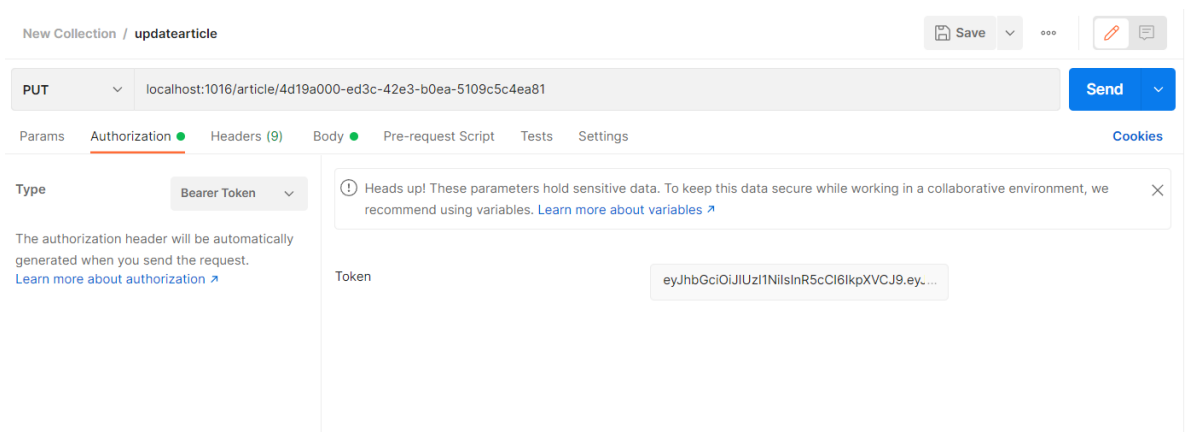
New Collection / updatearticle

Save

PUT

localhost:1016/article/4d19a000-ed3c-42e3-b0ea-5109c5c4ea81

Send

Params Authorization Headers (9) Body Pre-request Script Tests Settings

Cookies

Type

Bearer Token

The authorization header will be automatically generated when you send the request.
Learn more about authorization ↗

Heads up! These parameters hold sensitive data. To keep this data secure while working in a collaborative environment, we recommend using variables. Learn more about variables ↗

Token

eyJhbGciOiJIUzI1NiIsInR5cCI6IkpXVCJ9.ey...